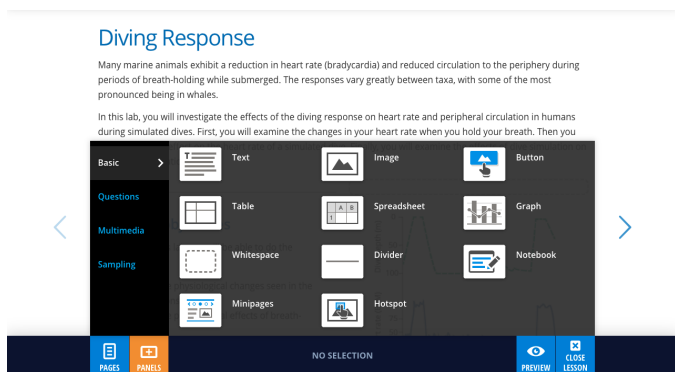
Diving Response

Many marine animals exhibit a reduction in heart rate (bradycardia) and reduced circulation to the periphery during periods of breath-holding while submerged. The responses vary greatly between taxa, with some of the most pronounced being in whales.

In this lab, you will investigate the effects of the diving response on heart rate and peripheral circulation in humans during simulated dives. First, you will examine the changes in your heart rate when you hold your breath. Then you

Basic
Questions
Multimedia
Sampling

Text
Image
Button
Table
Spreadsheet
Graph
Whitespace
Divider
Notebook
Minipages
Hotspot

PAGES
PANELS
NO SELECTION
PREVIEW
CLOSE LESSON